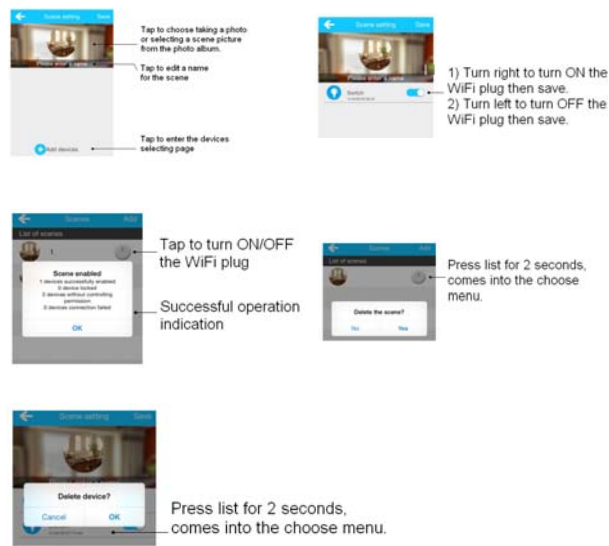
Scene setting Save

Please enter a name

Tap to choose taking a photo or selecting a scene picture from the photo album.

Tap to edit a name for the scene

Add devices

Tap to enter the devices selecting page

Scene setting Save

Please enter a name

Switch

1) Turn right to turn ON the WiFi plug then save.
2) Turn left to turn OFF the WiFi plug then save.

Scenes Add

List of scenes

1

Scene enabled
1 devices successfully enabled
0 device locked
0 devices without controlling permission
0 devices connection failed

OK

Tap to turn ON/OFF the WiFi plug

Successful operation indication

Scenes Add

List of scenes

Delete the scene?

No Yes

Press list for 2 seconds, comes into the choose menu.

Scene setting Save

Delete device?

Cancel OK

Press list for 2 seconds, comes into the choose menu.